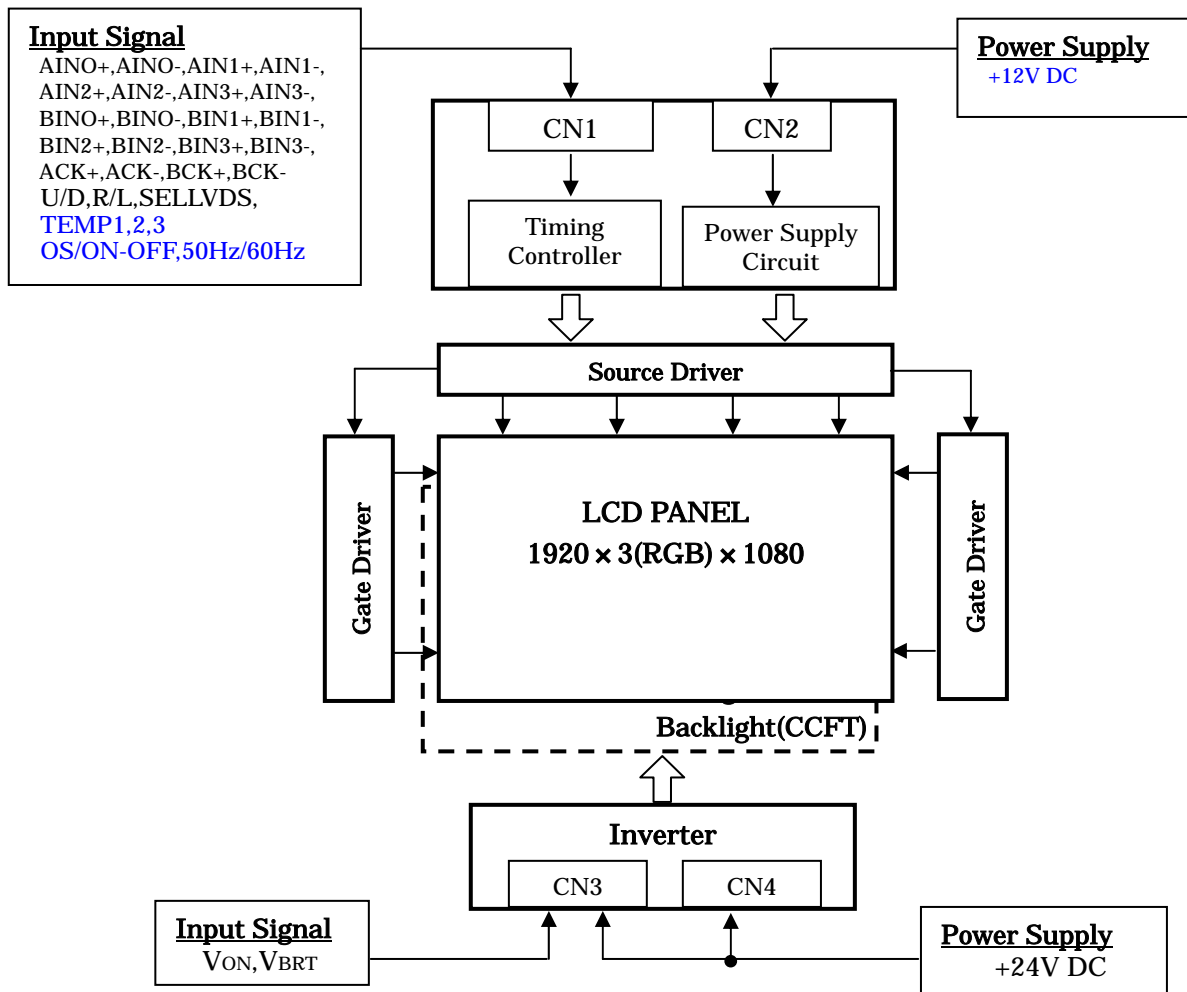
Input Signal
AINO+,AINO-,AIN1+,AIN1-,
AIN2+,AIN2-,AIN3+,AIN3-,
BINO+,BINO-,BIN1+,BIN1-,
BIN2+,BIN2-,BIN3+,BIN3-,
ACK+,ACK-,BCK+,BCK-
U/D,R/L,SELLVDS,
TEMP1,2,3
OS/ON-OFF,50Hz/60Hz

Power Supply
+12V DC

CN1

CN2

Timing Controller

Power Supply Circuit

Source Driver

Gate Driver

LCD PANEL
1920 × 3(RGB) × 1080

Gate Driver

Backlight(CCFT)

Inverter

CN3

CN4

Input Signal
VON,VBRT

Power Supply
+24V DC